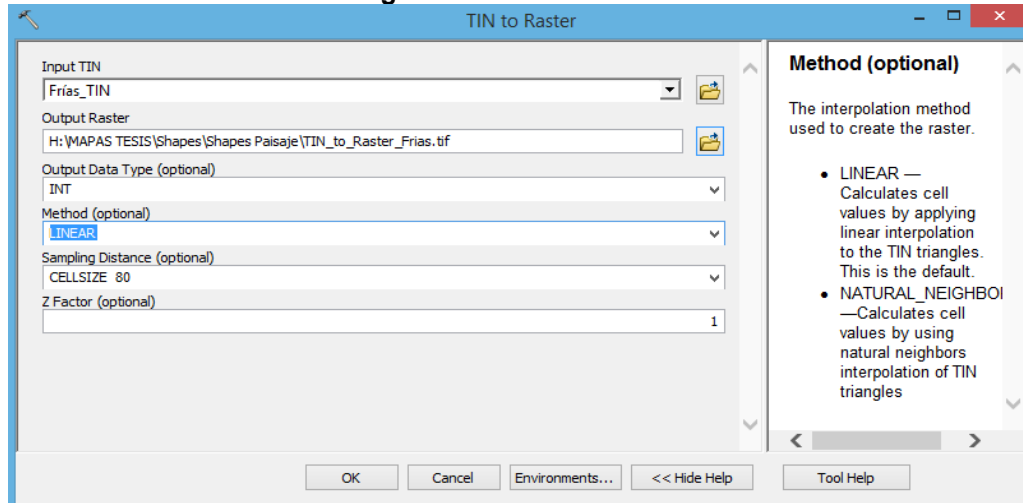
TIN to Raster

Input TIN
Frías_TIN
Output Raster
H:\MAPAS TESIS\Shapes\Shapes Paisaje\TIN_to_Raster_Frias.tif
Output Data Type (optional)
INT
Method (optional)
LINEAR
Sampling Distance (optional)
CELLSIZE 80
Z Factor (optional)
1

Method (optional)

The interpolation method used to create the raster.

- LINEAR — Calculates cell values by applying linear interpolation to the TIN triangles. This is the default.
- NATURAL_NEIGHBO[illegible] —Calculates cell values by using natural neighbors interpolation of TIN triangles

OK Cancel Environments... << Hide Help Tool Help